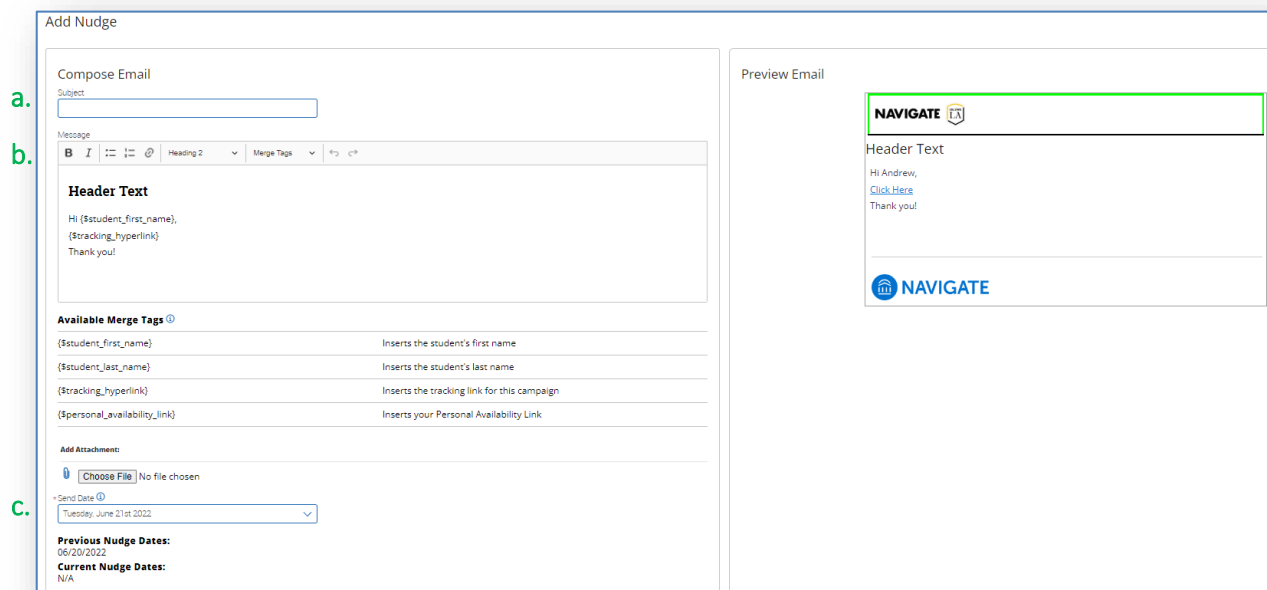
Add Nudge

Compose Email

a.

Subject

b.

Message

B I Heading 2 Merge Tags

Header Text

Hi {$student_first_name},
{$tracking_hyperlink}
Thank you!

Available Merge Tags

| | |
|---|---|
| {$student_first_name} | Inserts the student's first name |
| {$student_last_name} | Inserts the student's last name |
| {$tracking_hyperlink} | Inserts the tracking link for this campaign |
| {$personal_availability_link} | Inserts your Personal Availability Link |

Add Attachment:

Choose File No file chosen

c.

* Send Date

Tuesday, June 21st 2022

Previous Nudge Dates:
06/20/2022
Current Nudge Dates:
N/A

Preview Email

NAVIGATE

Header Text

Hi Andrew,
Click Here
Thank you!

NAVIGATE